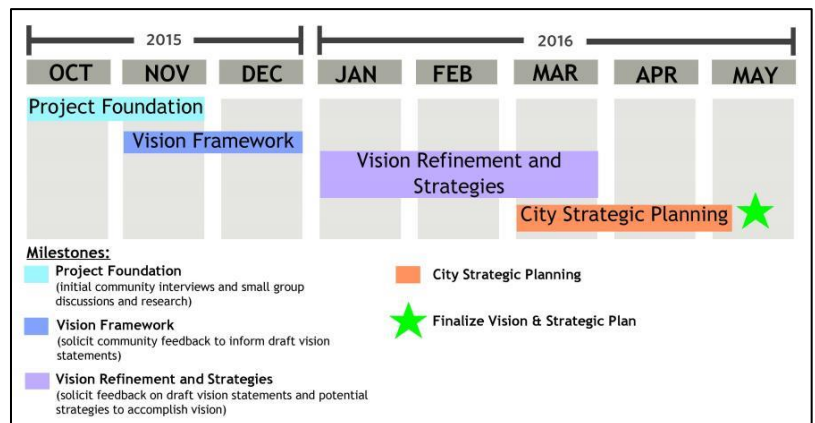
2015

2016

OCT NOV DEC JAN FEB MAR APR MAY

Project Foundation

Vision Framework

Vision Refinement and Strategies

City Strategic Planning

Milestones:

Project Foundation
(initial community interviews and small group discussions and research)

Vision Framework
(solicit community feedback to inform draft vision statements)

Vision Refinement and Strategies
(solicit feedback on draft vision statements and potential strategies to accomplish vision)

City Strategic Planning

Finalize Vision & Strategic Plan